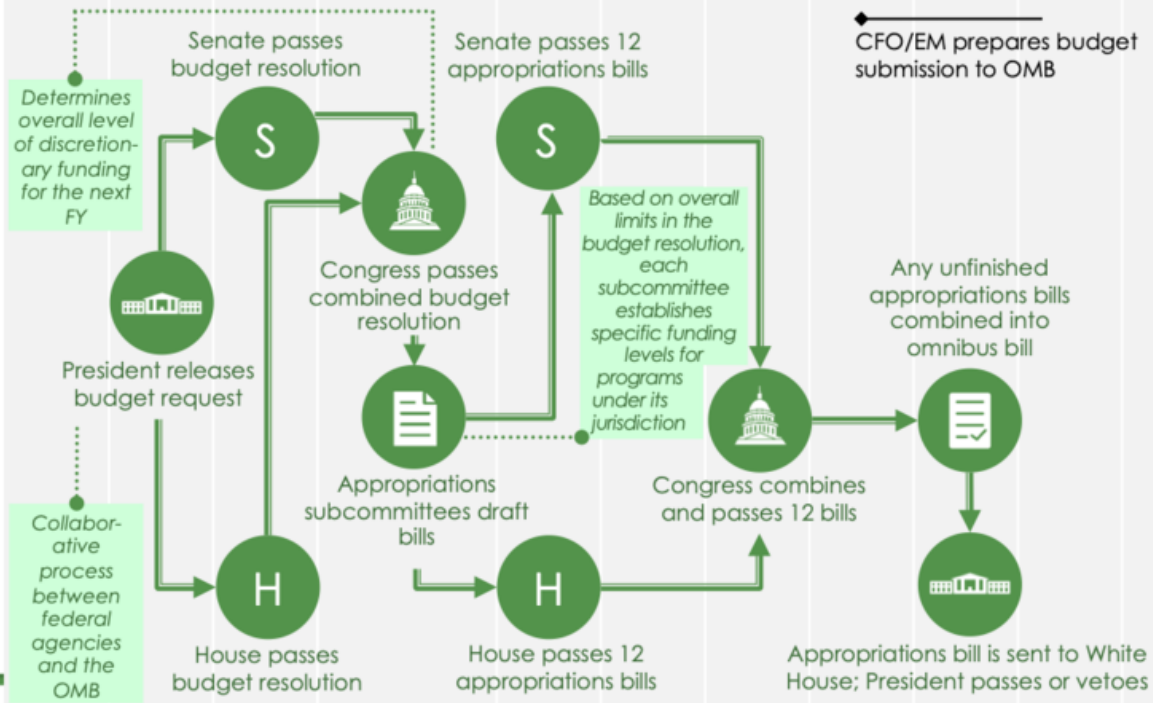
CFO/EM prepares budget submission to OMB

Determines overall level of discretionary funding for the next FY

Senate passes budget resolution

S

Senate passes 12 appropriations bills

S

Congress passes combined budget resolution

President releases budget request

Based on overall limits in the budget resolution, each subcommittee establishes specific funding levels for programs under its jurisdiction

Any unfinished appropriations bills combined into omnibus bill

Appropriations subcommittees draft bills

Congress combines and passes 12 bills

Collaborative process between federal agencies and the OMB

H

House passes budget resolution

H

House passes 12 appropriations bills

Appropriations bill is sent to White House; President passes or vetoes